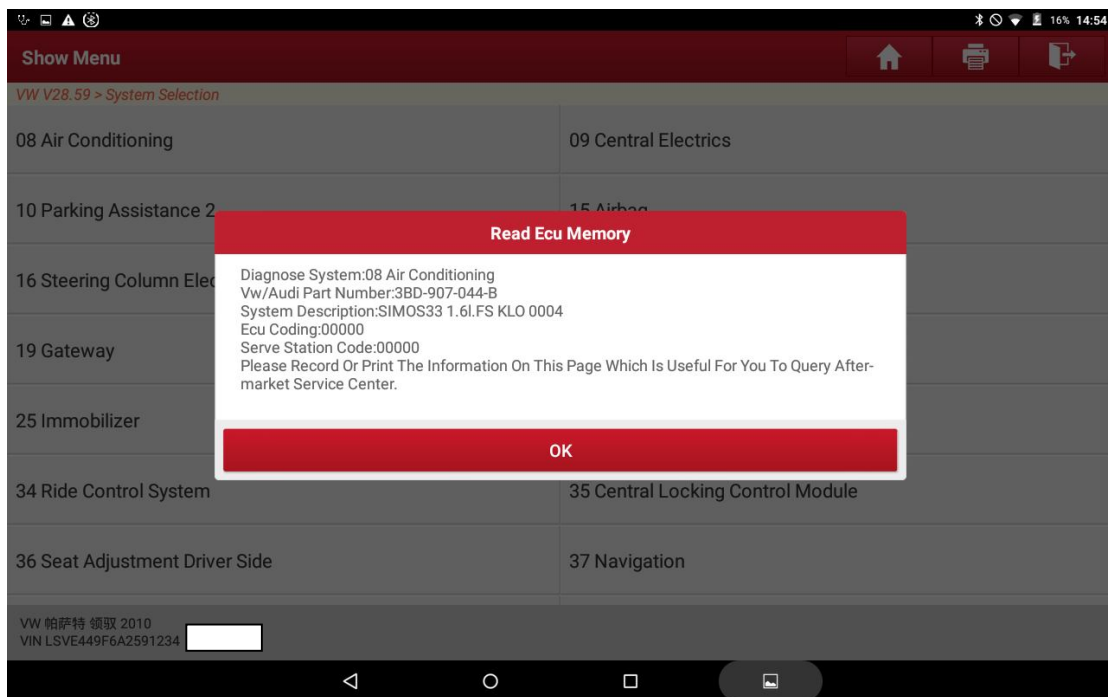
16% 14:54

Show Menu

VW V28.59 > System Selection

08 Air Conditioning

09 Central Electrics

10 Parking Assistance 2

15 Airbag

16 Steering Column Elec

19 Gateway

25 Immobilizer

Read Ecu Memory

Diagnose System:08 Air Conditioning
Vw/Audi Part Number:3BD-907-044-B
System Description:SIMOS33 1.6l.FS KLO 0004
Ecu Coding:00000
Serve Station Code:00000
Please Record Or Print The Information On This Page Which Is Useful For You To Query Aftermarket Service Center.

OK

34 Ride Control System

35 Central Locking Control Module

36 Seat Adjustment Driver Side

37 Navigation

VW 帕萨特 领驭 2010
VIN LSVE449F6A2591234